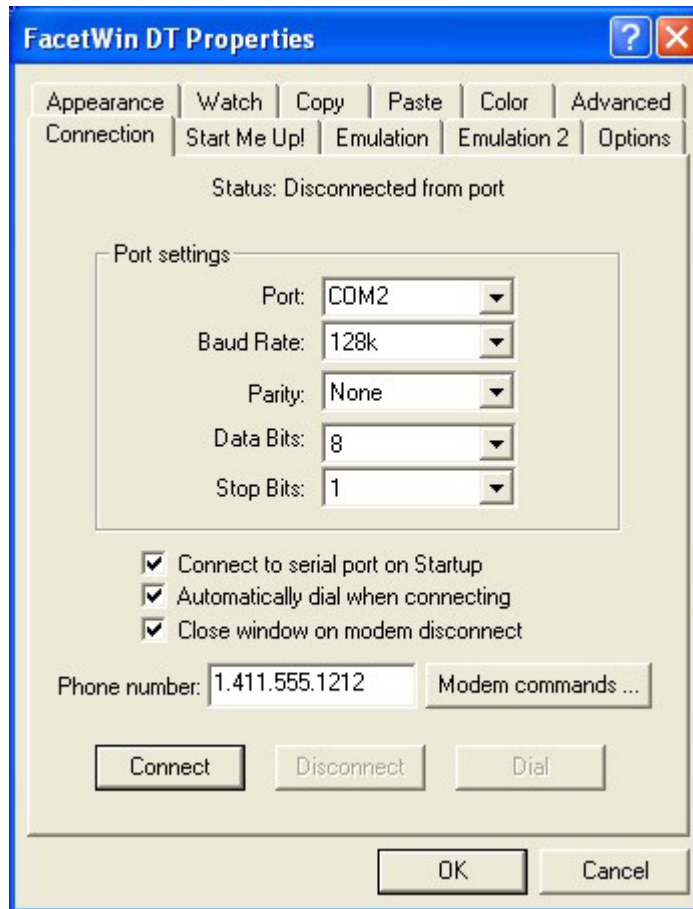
FacetWin DT Properties

?

Appearance | Watch | Copy | Paste | Color | Advanced

Connection | Start Me Up! | Emulation | Emulation 2 | Options

Status: Disconnected from port

Port settings

Port: COM2

Baud Rate: 128k

Parity: None

Data Bits: 8

Stop Bits: 1

Connect to serial port on Startup

Automatically dial when connecting

Close window on modem disconnect

Phone number: 1.411.555.1212

Modem commands ...

Connect

Disconnect

Dial

OK

Cancel